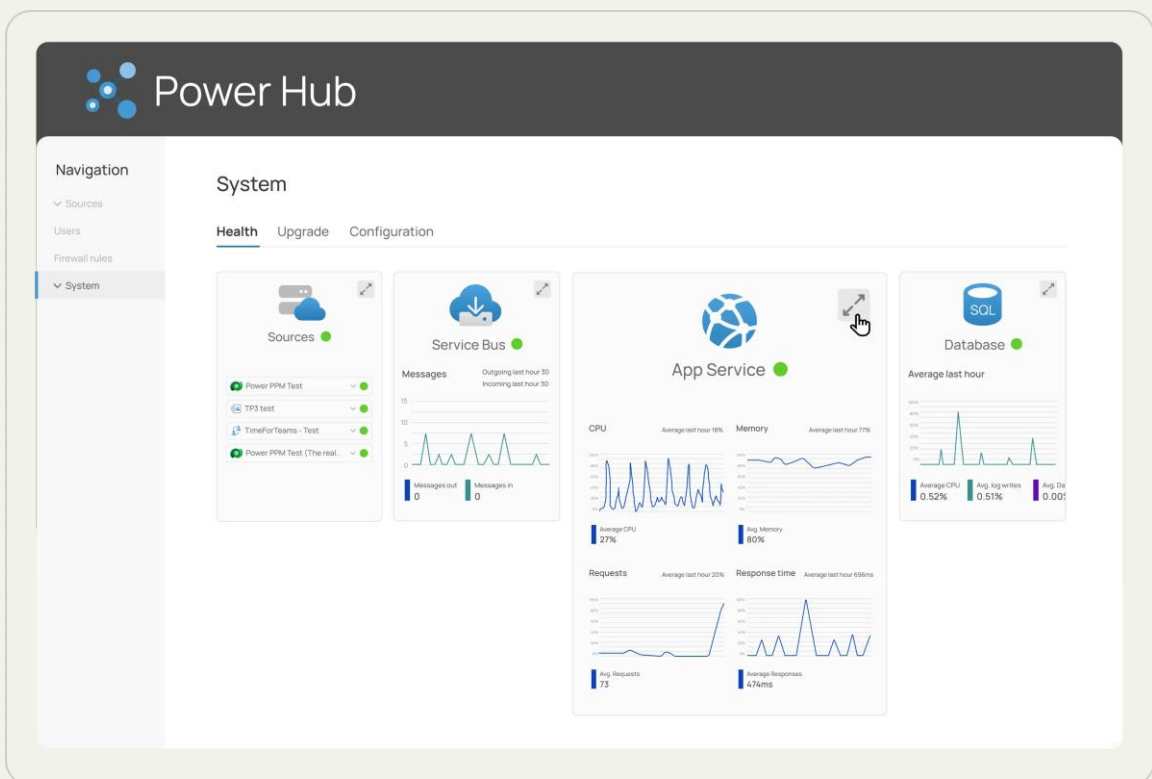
Power Hub

Navigation

Sources

Users

Firewall rules

System

System

Health Upgrade Configuration

Sources

Power PPM Test

TP3 test

TimeForTeams - Test

Power PPM Test (The real...

Service Bus

Messages

Outgoing last hour 30

Incoming last hour 30

15

10

5

0

Messages out
0

Messages in
0

App Service

CPU

Average last hour 18%

Average CPU
27%

Memory

Average last hour 77%

Avg. Memory
80%

Requests

Average last hour 20%

Avg. Requests
73

Response time

Average last hour 696ms

Average Responses
474ms

SQL

Database

Average last hour

Average CPU
0.52%

Avg. log writes
0.51%

Avg. Da
0.00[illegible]